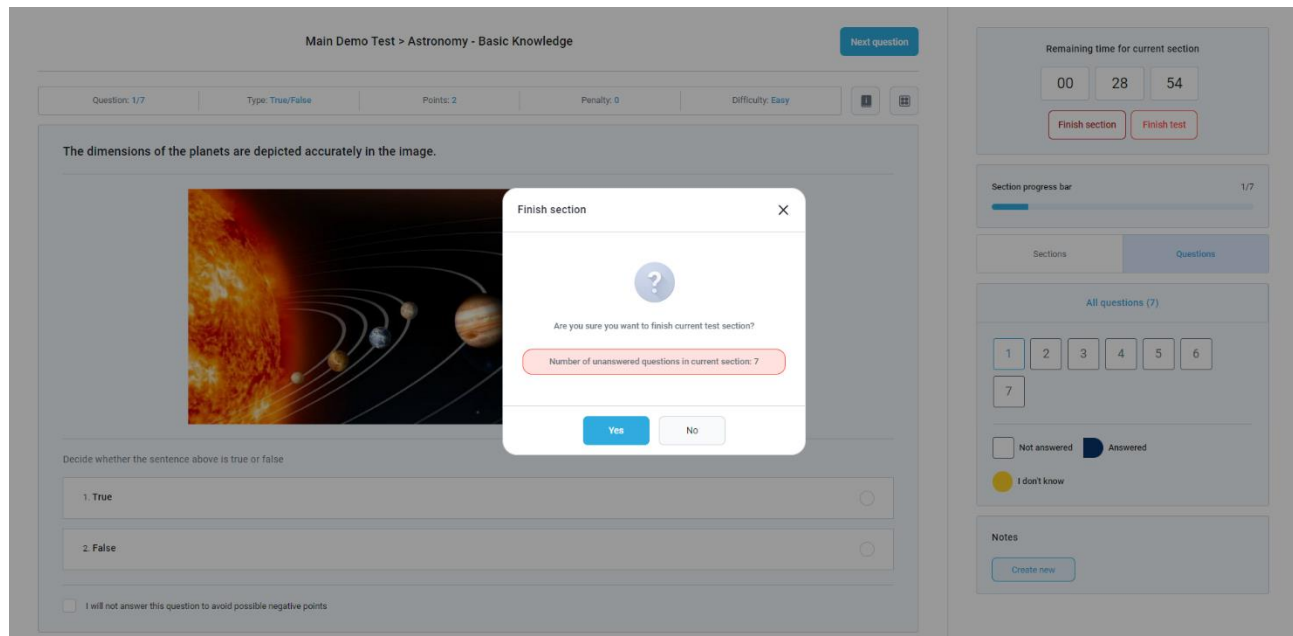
Main Demo Test > Astronomy - Basic Knowledge

Next question

Question: 1/7 | Type: True/False | Points: 2 | Penalty: 0 | Difficulty: Easy

The dimensions of the planets are depicted accurately in the image.

Decide whether the sentence above is true or false

1. True

2. False

I will not answer this question to avoid possible negative points

Finish section

?

Are you sure you want to finish current test section?

Number of unanswered questions in current section: 7

Yes

No

Remaining time for current section

00 28 54

Finish section

Finish test

Section progress bar

1/7

Sections

Questions

All questions (7)

1 2 3 4 5 6 7

Not answered

Answered

I don't know

Notes

Create new